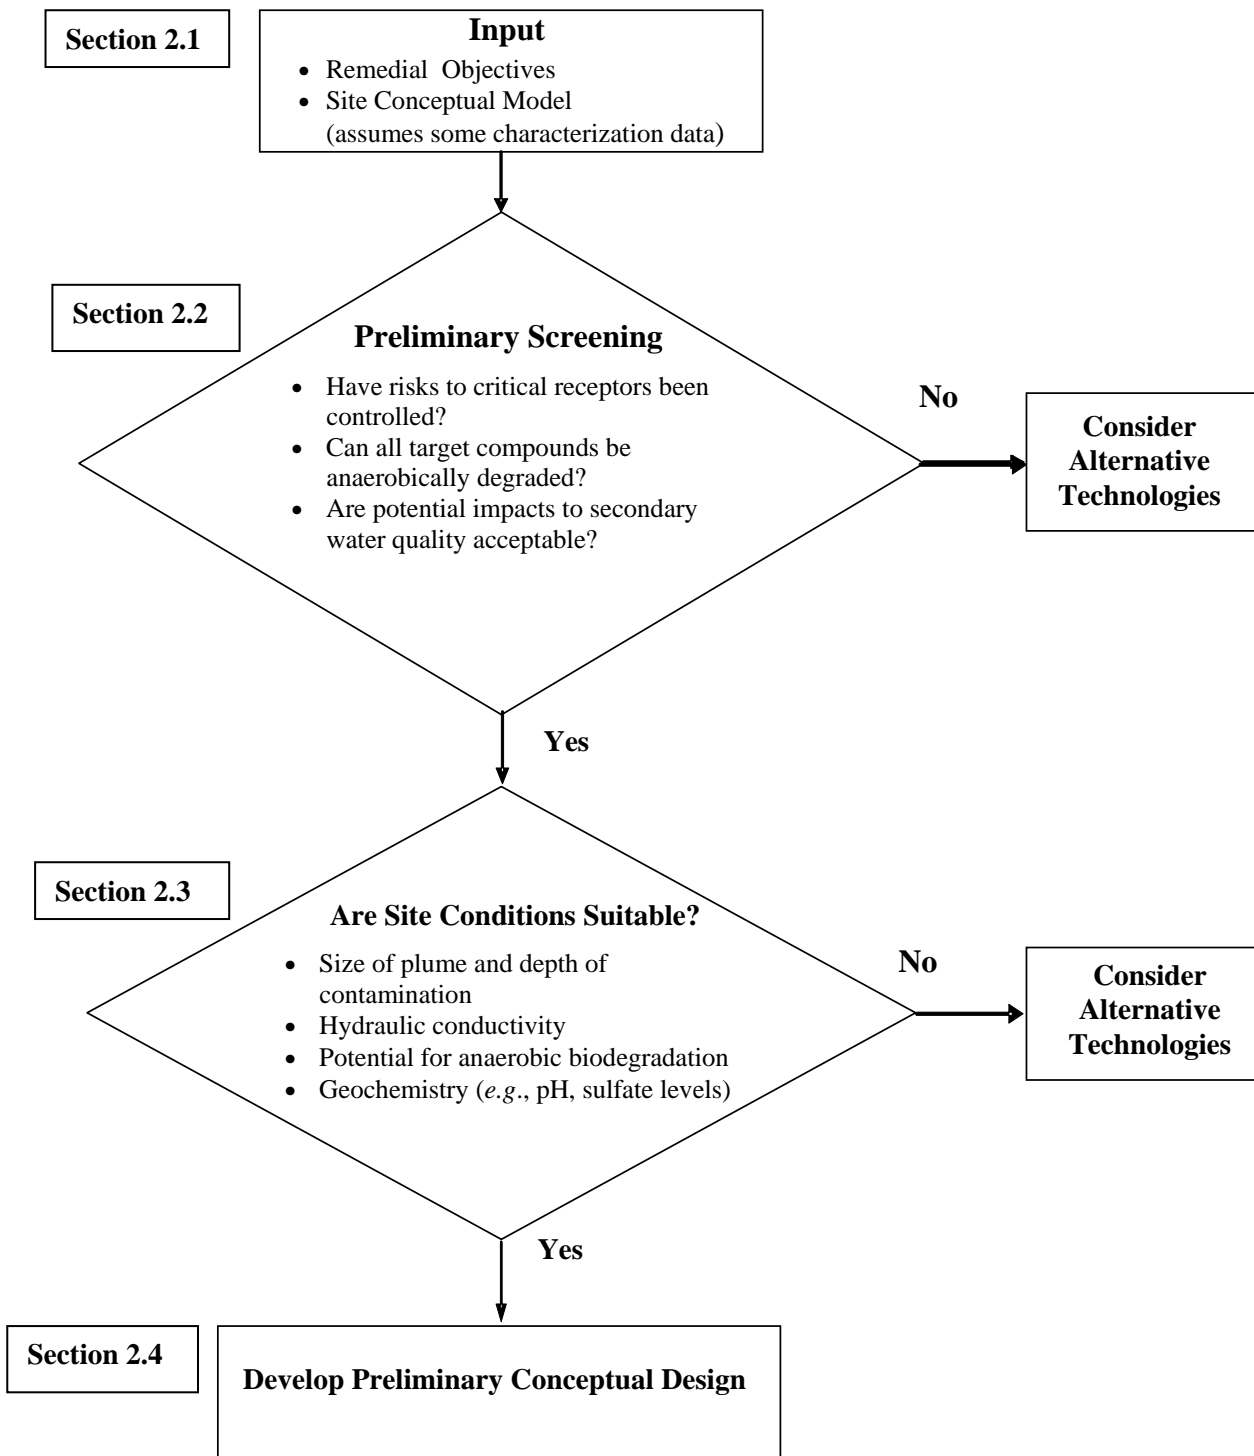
Section 2.1

Input
- Remedial Objectives
- Site Conceptual Model (assumes some characterization data)

Section 2.2

Preliminary Screening
- Have risks to critical receptors been controlled?
- Can all target compounds be anaerobically degraded?
- Are potential impacts to secondary water quality acceptable?

No

Consider Alternative Technologies

Yes

Section 2.3

Are Site Conditions Suitable?
- Size of plume and depth of contamination
- Hydraulic conductivity
- Potential for anaerobic biodegradation
- Geochemistry (*e.g*., pH, sulfate levels)

No

Consider Alternative Technologies

Yes

Section 2.4

Develop Preliminary Conceptual Design